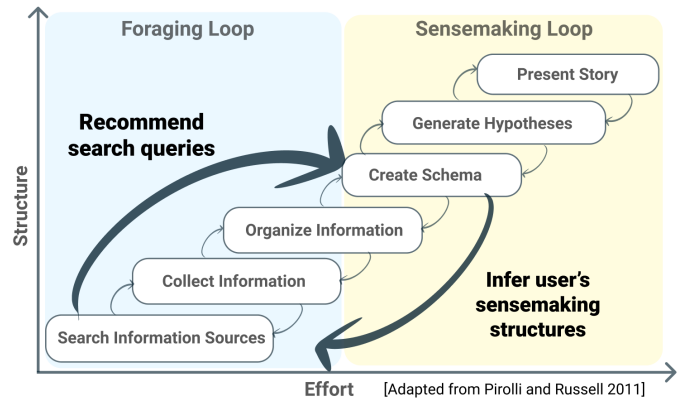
Foraging Loop

Sensemaking Loop

Present Story

Generate Hypotheses

Recommend search queries

Create Schema

Organize Information

Collect Information

Infer user's sensemaking structures

Search Information Sources

Structure

Effort

[Adapted from Pirolli and Russell 2011]